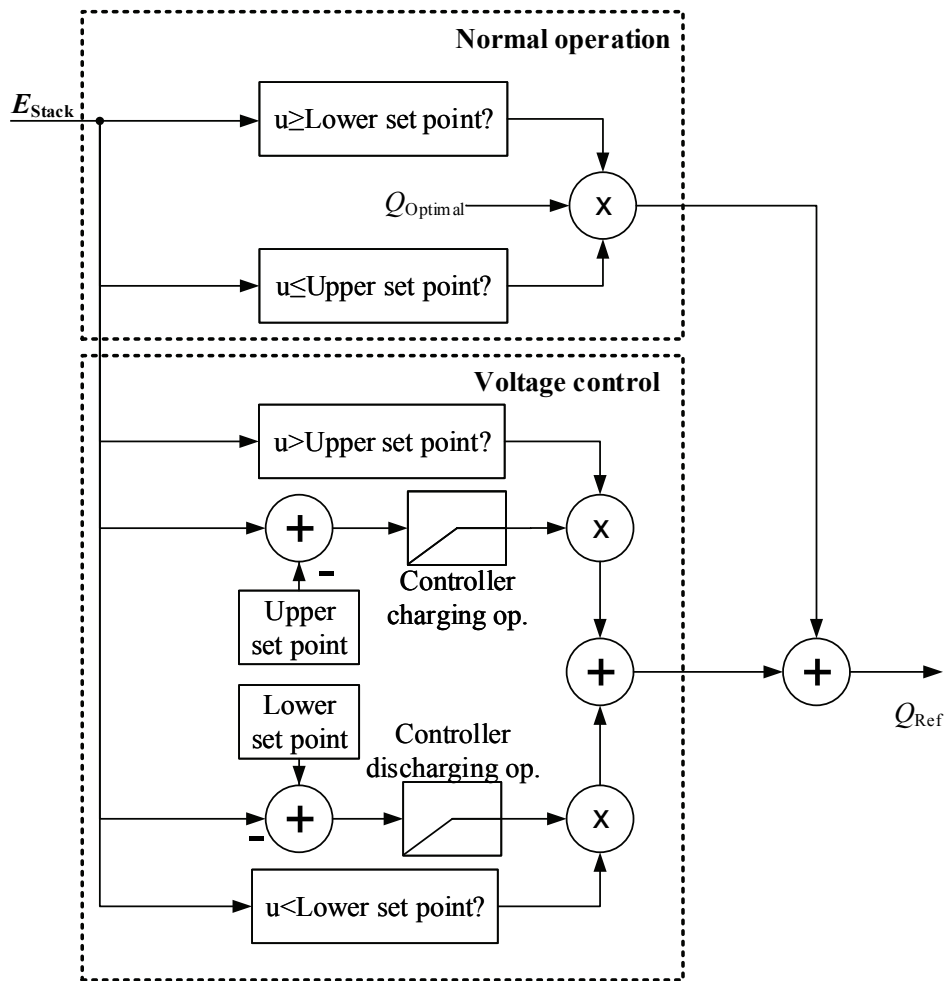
Normal operation

$E_{Stack}$

u≥Lower set point?

$Q_{Optimal}$

x

u≤Upper set point?

Voltage control

u>Upper set point?

+

-

x

Controller charging op.

Upper set point

+

$Q_{Ref}$

+

Lower set point

Controller discharging op.

-

+

x

u<Lower set point?